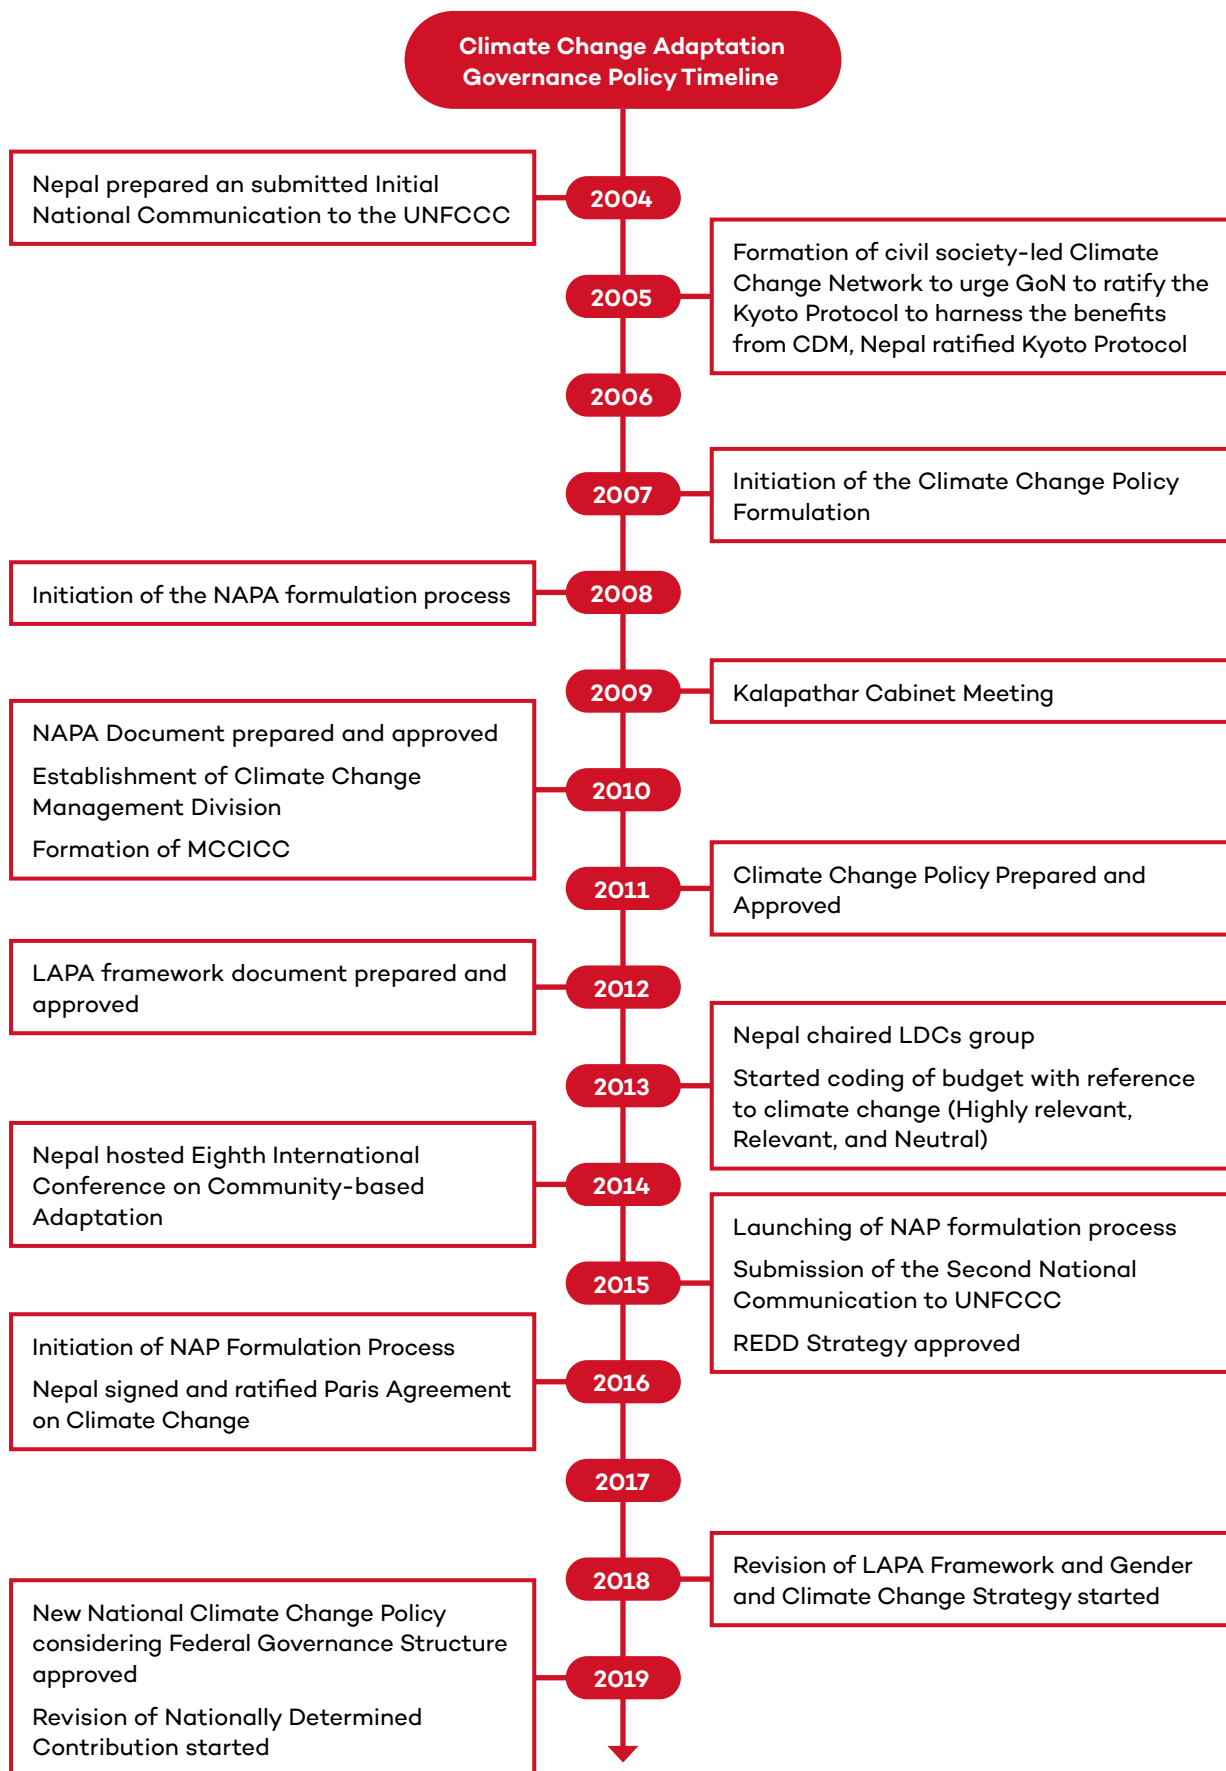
Climate Change Adaptation Governance Policy Timeline

Nepal prepared an submitted Initial National Communication to the UNFCCC

2004

Formation of civil society-led Climate Change Network to urge GoN to ratify the Kyoto Protocol to harness the benefits from CDM, Nepal ratified Kyoto Protocol

2005

2006

Initiation of the Climate Change Policy Formulation

2007

Initiation of the NAPA formulation process

2008

2009

Kalapathar Cabinet Meeting

NAPA Document prepared and approved

Establishment of Climate Change Management Division

Formation of MCCICC

2010

Climate Change Policy Prepared and Approved

2011

LAPA framework document prepared and approved

2012

Nepal chaired LDCs group

Started coding of budget with reference to climate change (Highly relevant, Relevant, and Neutral)

2013

Nepal hosted Eighth International Conference on Community-based Adaptation

2014

Launching of NAP formulation process

Submission of the Second National Communication to UNFCCC

REDD Strategy approved

2015

Initiation of NAP Formulation Process

Nepal signed and ratified Paris Agreement on Climate Change

2016

2017

Revision of LAPA Framework and Gender and Climate Change Strategy started

2018

New National Climate Change Policy considering Federal Governance Structure approved

Revision of Nationally Determined Contribution started

2019